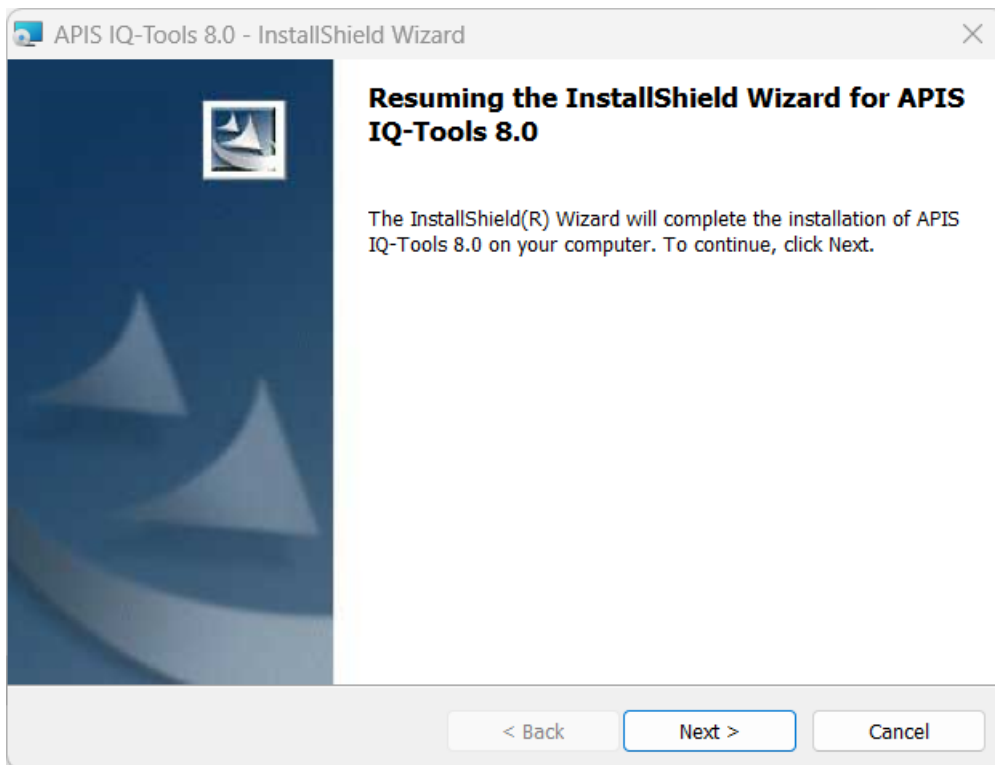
APIS IQ-Tools 8.0 - InstallShield Wizard

Resuming the InstallShield Wizard for APIS IQ-Tools 8.0

The InstallShield(R) Wizard will complete the installation of APIS IQ-Tools 8.0 on your computer. To continue, click Next.

< Back

Next >

Cancel